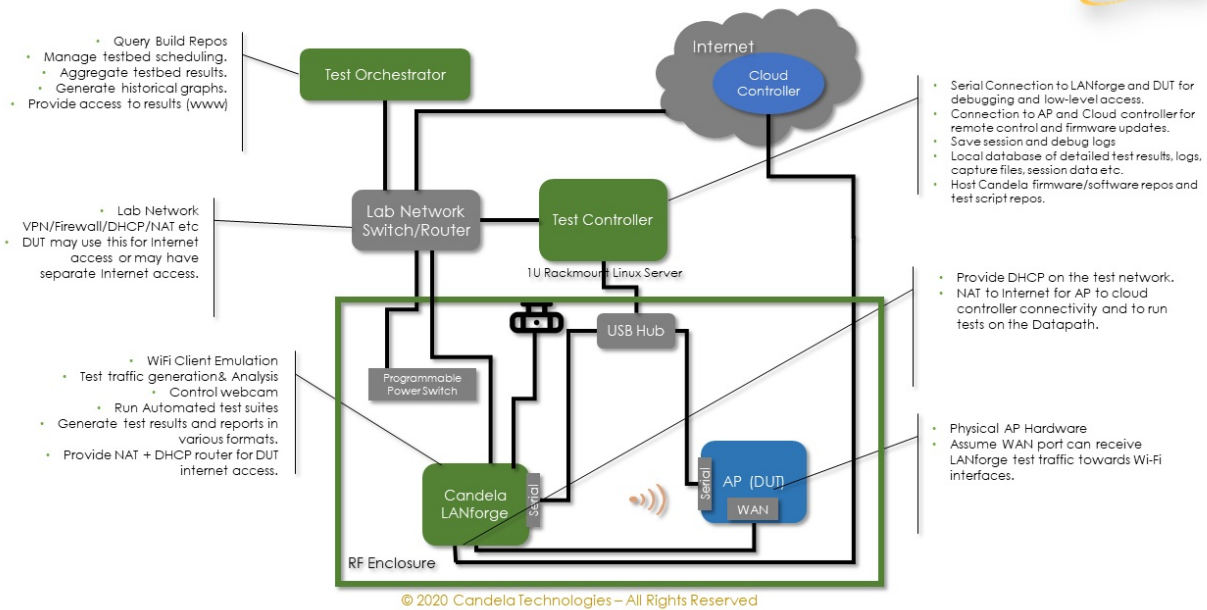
• Query Build Repos
• Manage testbed scheduling.
• Aggregate testbed results.
• Generate historical graphs.
• Provide access to results (www)

Test Orchestrator

Internet

Cloud Controller

• Serial Connection to LANforge and DUT for debugging and low-level access.
• Connection to AP and Cloud controller for remote control and firmware updates.
• Save session and debug logs
• Local database of detailed test results, logs, capture files, session data etc.
• Host Candela firmware/software repos and test script repos.

• Lab Network VPN/Firewall/DHCP/NAT etc
• DUT may use this for Internet access or may have separate Internet access.

Lab Network Switch/Router

Test Controller

1U Rackmount Linux Server

• Provide DHCP on the test network.
• NAT to Internet for AP to cloud controller connectivity and to run tests on the Datapath.

USB Hub

• WiFi Client Emulation
• Test traffic generation& Analysis
• Control webcam
• Run Automated test suites
• Generate test results and reports in various formats.
• Provide NAT + DHCP router for DUT internet access.

Programmable Power Switch

• Physical AP Hardware
• Assume WAN port can receive LANforge test traffic towards Wi-Fi interfaces.

Candela LANforge

Serial

Serial

AP (DUT)

WAN

RF Enclosure

© 2020 Candela Technologies – All Rights Reserved